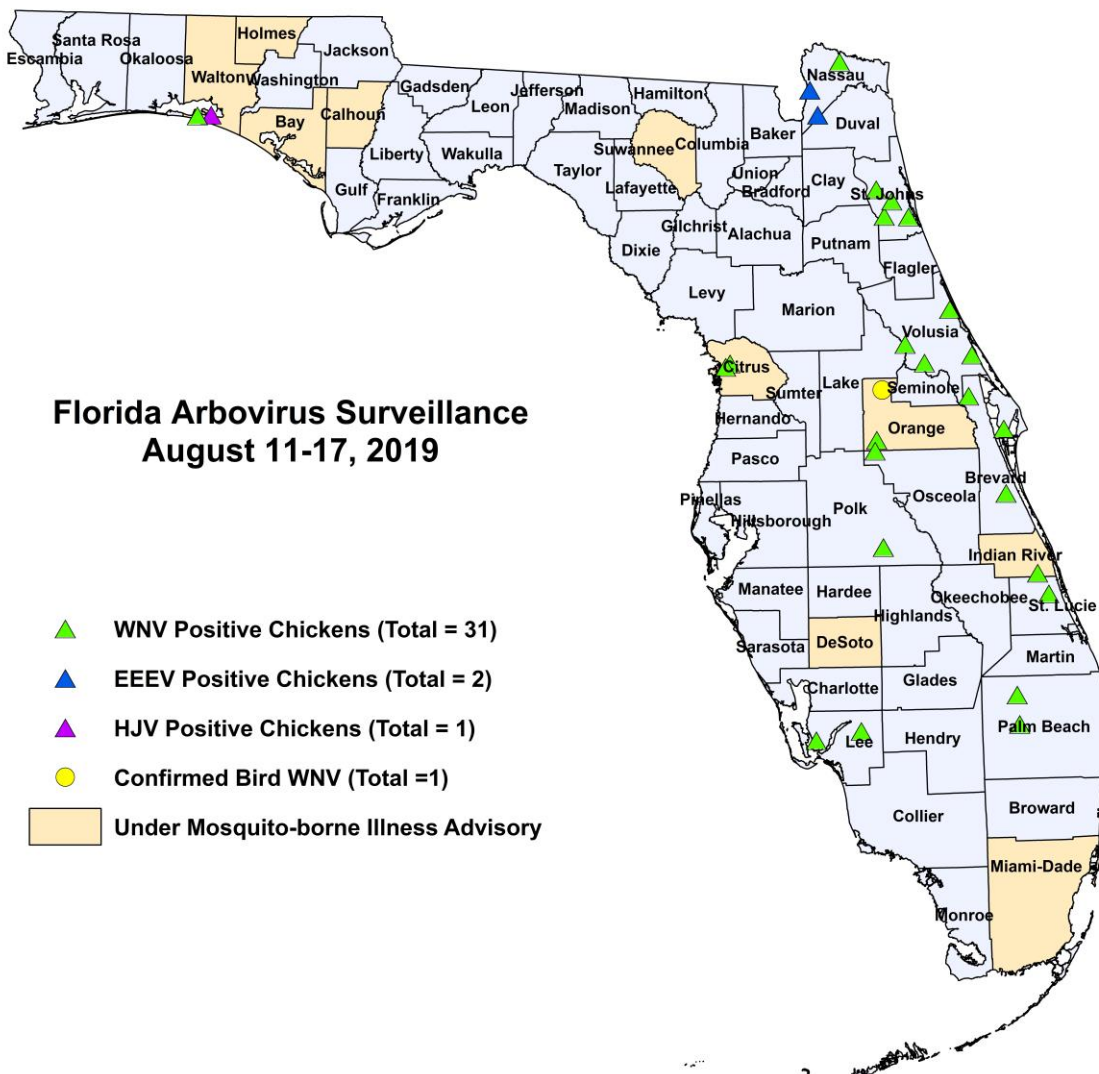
Florida Arbovirus Surveillance
August 11-17, 2019

Santa Rosa
Escambia
Okaloosa
Holmes
Jackson
Walton
Washington
Bay
Calhoun
Gadsden
Leon
Jefferson
Madison
Hamilton
Nassau
Baker
Duval
Liberty
Wakulla
Suwannee
Columbia
Gulf
Franklin
Taylor
Lafayette
Union
Bradford
Clay
St. Johns
Gilchrist
Alachua
Putnam
Dixie
Flagler
Levy
Marion
Volusia
Citrus
Sumter
Lake
Seminole
Hernando
Orange
Pasco
Brevard
Pinellas
Hillsborough
Polk
Osceola
Indian River
Manatee
Hardee
Okeechobee
St. Lucie
Highlands
Sarasota
DeSoto
Martin
Charlotte
Glades
Palm Beach
Lee
Hendry
Collier
Broward
Miami-Dade
Monroe

WNV Positive Chickens (Total = 31)
EEEV Positive Chickens (Total = 2)
HJV Positive Chickens (Total = 1)
Confirmed Bird WNV (Total =1)
Under Mosquito-borne Illness Advisory